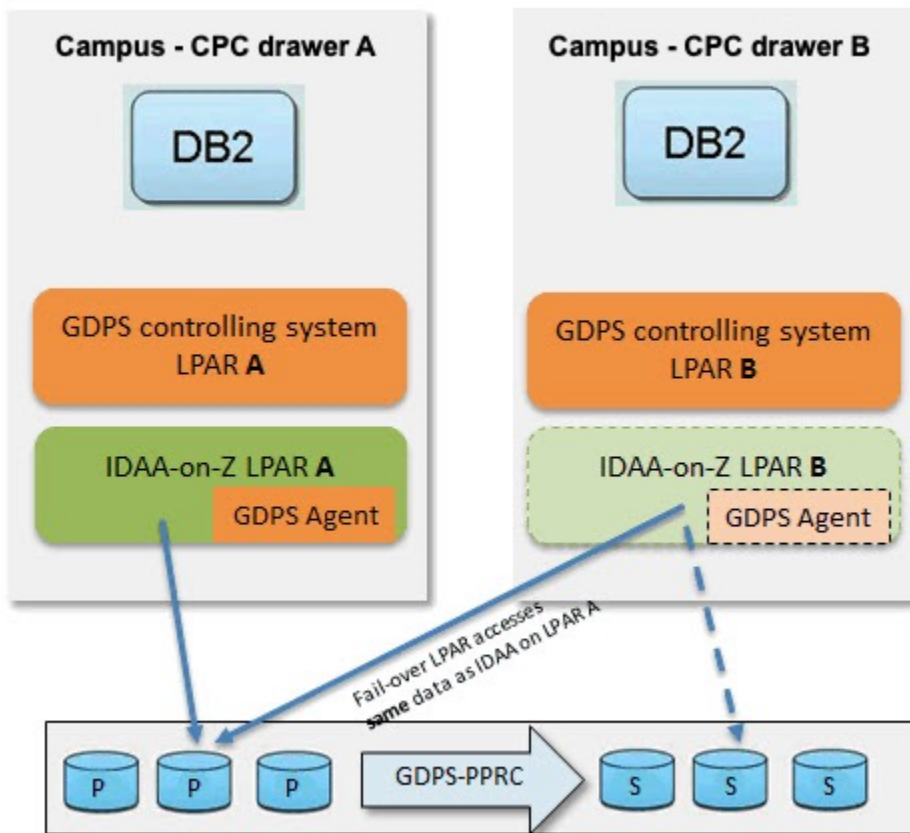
Campus - CPC drawer A

DB2

GDPS controlling system LPAR **A**

IDAA-on-Z LPAR **A**

GDPS Agent

Campus - CPC drawer B

DB2

GDPS controlling system LPAR **B**

IDAA-on-Z LPAR **B**

GDPS Agent

Fail-over LPAR accesses **same** data as IDAA on LPAR A

P

P

P

GDPS-PPRC

S

S

S